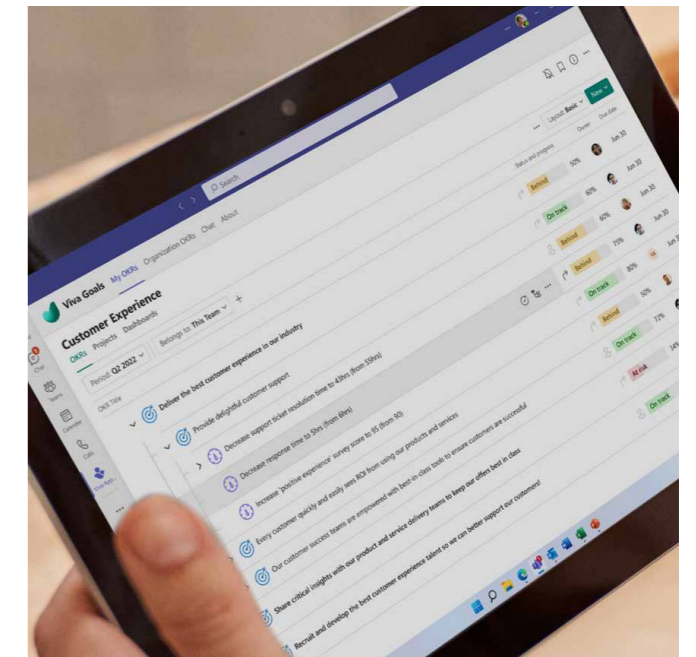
Search

Viva Goals My OKRs Organization OKRs Chat About

Customer Experience

OKRs Projects Dashboards

Period: Q2 2022 Belongs to: This Team +

Layout: Basic New

OKR Title

Status and progress Owner Due date

Deliver the best customer experience in our industry Behind 50% Jun 30

Provide delightful customer support On track 60% Jun 30

Decrease support ticket resolution time to 43hrs (from 55hrs) Behind 60% Jun 30

Decrease response time to 5hrs (from 6hrs) Behind 75% Jun 30

Increase 'positive experience' survey score to 95 (from 90) On track 80%

Every customer quickly and easily sees ROI from using our products and services Behind 50%

Our customer success teams are empowered with best-in-class tools to ensure customers are successful On track 72%

Share critical insights with our product and service delivery teams to keep our offers best in class At risk 34%

Recruit and develop the best customer experience talent so we can better support our customers! On track

Chat Teams Calendar Calls Viva Goals